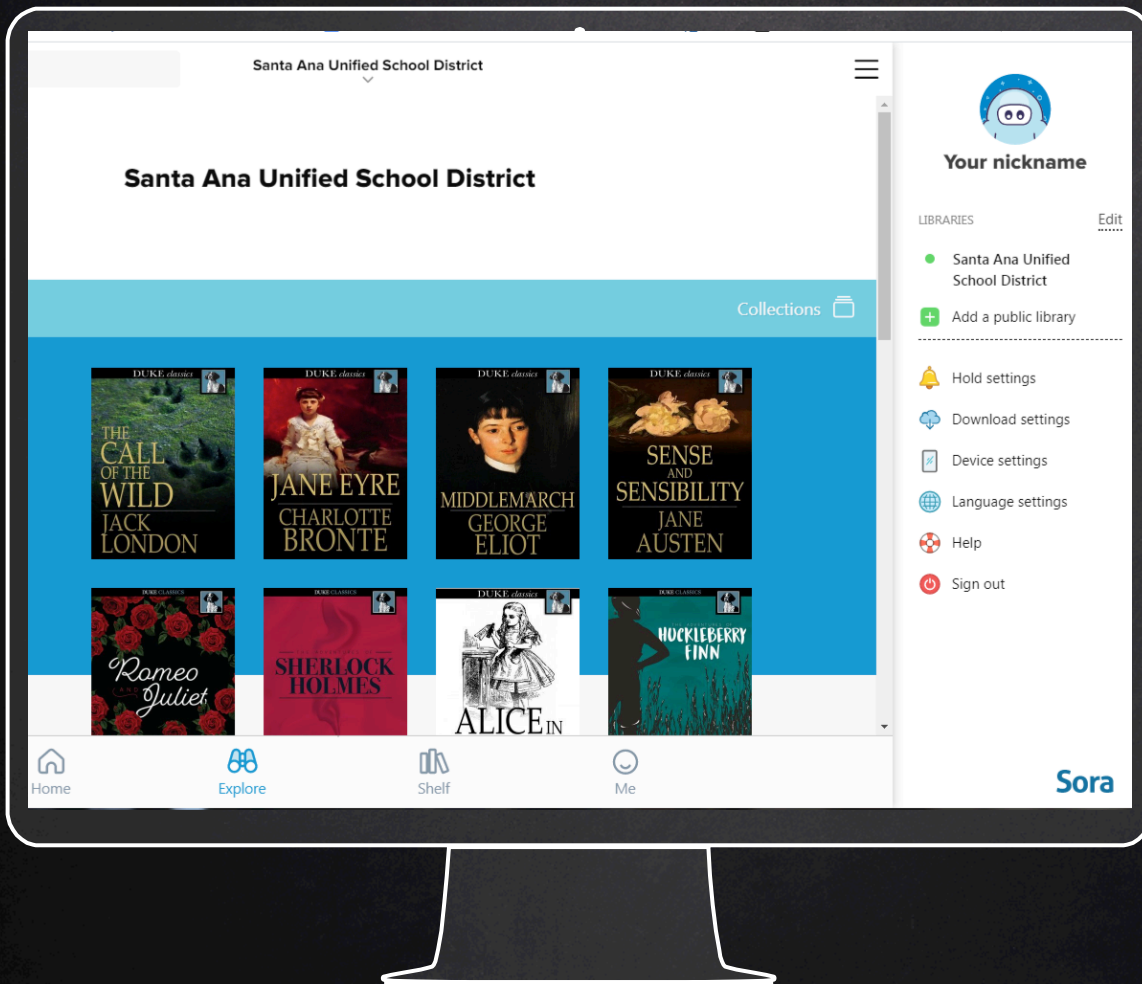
Santa Ana Unified School District

Santa Ana Unified School District

Collections

DUKE classics
THE CALL OF THE WILD
JACK LONDON

DUKE classics
JANE EYRE
CHARLOTTE BRONTE

DUKE classics
MIDDLEMARCH
GEORGE ELIOT

DUKE classics
SENSE AND SENSIBILITY
JANE AUSTEN

DUKE CLASSICS
Romeo and Juliet

DUKE CLASSICS
SHERLOCK HOLMES

DUKE classics
ALICE IN

HUCKLEBERRY FINN

Home
Explore
Shelf
Me

Your nickname

LIBRARIES
Edit

Santa Ana Unified School District

Add a public library

Hold settings
Download settings
Device settings
Language settings
Help
Sign out

Sora